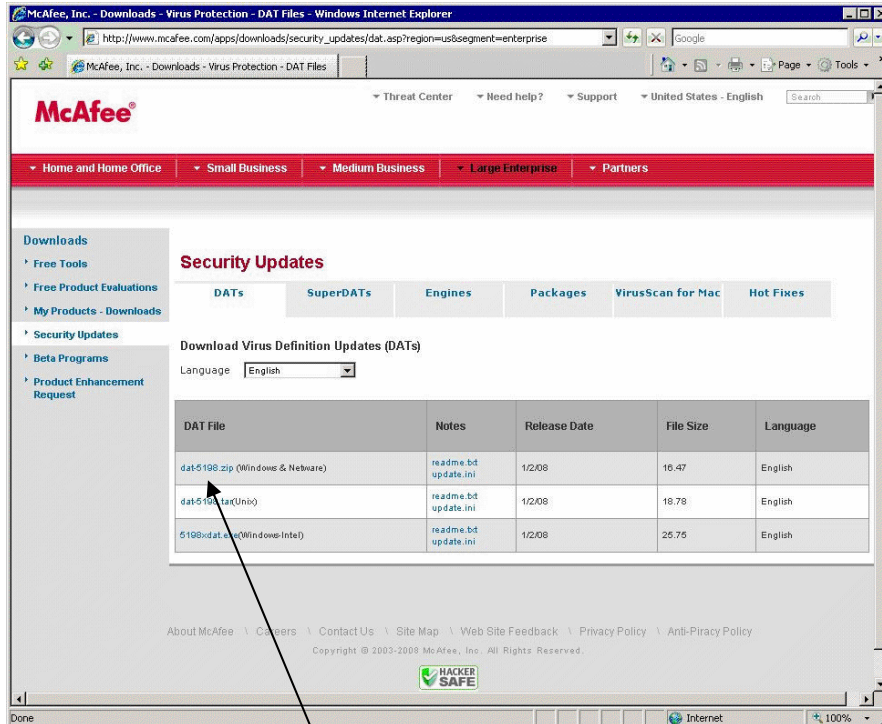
McAfee, Inc. - Downloads - Virus Protection - DAT Files - Windows Internet Explorer

http://www.mcafee.com/apps/downloads/security_updates/dat.asp?region=us&segment=enterprise

Google

McAfee, Inc. - Downloads - Virus Protection - DAT Files

Page ▾ Tools ▾

McAfee®

▾ Threat Center ▾ Need help? ▾ Support ▾ United States - English Search

▾ Home and Home Office ▾ Small Business ▾ Medium Business ▾ Large Enterprise ▾ Partners

Downloads
Free Tools
Free Product Evaluations
My Products - Downloads
Security Updates
Beta Programs
Product Enhancement Request

Security Updates

DATs SuperDATs Engines Packages VirusScan for Mac Hot Fixes

Download Virus Definition Updates (DATs)

Language English

| DAT File | Notes | Release Date | File Size | Language |
|---|---|---|---|---|
| dat-5198.zip (Windows & Netware) | readme.txt update.ini | 1/2/08 | 16.47 | English |
| dat-5198.tar(Unix) | readme.txt update.ini | 1/2/08 | 18.78 | English |
| 5198xdat.exe(Windows-Intel) | readme.txt update.ini | 1/2/08 | 25.75 | English |

About McAfee \ Careers \ Contact Us \ Site Map \ Web Site Feedback \ Privacy Policy \ Anti-Piracy Policy

Copyright © 2003-2008 McAfee, Inc. All Rights Reserved.

HACKER SAFE

Done Internet 100%